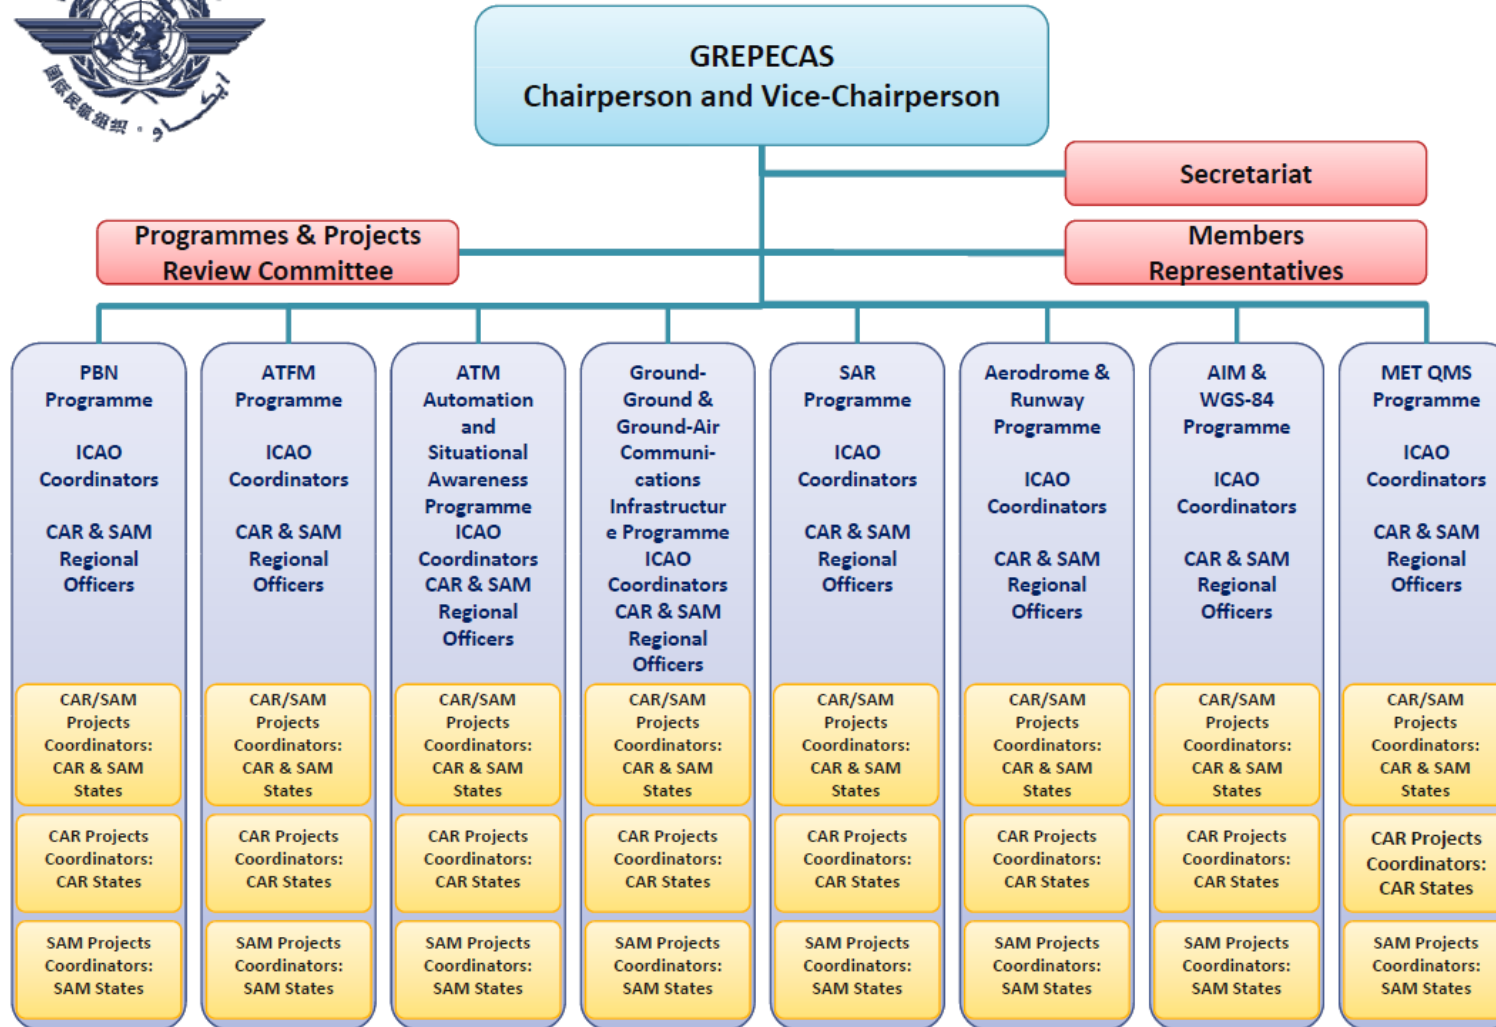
国际民航组织 • ايكاو

GREPECAS
Chairperson and Vice-Chairperson

Secretariat

Programmes & Projects Review Committee

Members Representatives

PBN Programme

ICAO Coordinators

CAR & SAM Regional Officers

CAR/SAM Projects Coordinators: CAR & SAM States

CAR Projects Coordinators: CAR States

SAM Projects Coordinators: SAM States

ATFM Programme

ICAO Coordinators

CAR & SAM Regional Officers

CAR/SAM Projects Coordinators: CAR & SAM States

CAR Projects Coordinators: CAR States

SAM Projects Coordinators: SAM States

ATM Automation and Situational Awareness Programme ICAO Coordinators CAR & SAM Regional Officers

CAR/SAM Projects Coordinators: CAR & SAM States

CAR Projects Coordinators: CAR States

SAM Projects Coordinators: SAM States

Ground-Ground & Ground-Air Communications Infrastructure Programme ICAO Coordinators CAR & SAM Regional Officers

CAR/SAM Projects Coordinators: CAR & SAM States

CAR Projects Coordinators: CAR States

SAM Projects Coordinators: SAM States

SAR Programme

ICAO Coordinators

CAR & SAM Regional Officers

CAR/SAM Projects Coordinators: CAR & SAM States

CAR Projects Coordinators: CAR States

SAM Projects Coordinators: SAM States

Aerodrome & Runway Programme

ICAO Coordinators

CAR & SAM Regional Officers

CAR/SAM Projects Coordinators: CAR & SAM States

CAR Projects Coordinators: CAR States

SAM Projects Coordinators: SAM States

AIM & WGS-84 Programme

ICAO Coordinators

CAR & SAM Regional Officers

CAR/SAM Projects Coordinators: CAR & SAM States

CAR Projects Coordinators: CAR States

SAM Projects Coordinators: SAM States

MET QMS Programme

ICAO Coordinators

CAR & SAM Regional Officers

CAR/SAM Projects Coordinators: CAR & SAM States

CAR Projects Coordinators: CAR States

SAM Projects Coordinators: SAM States